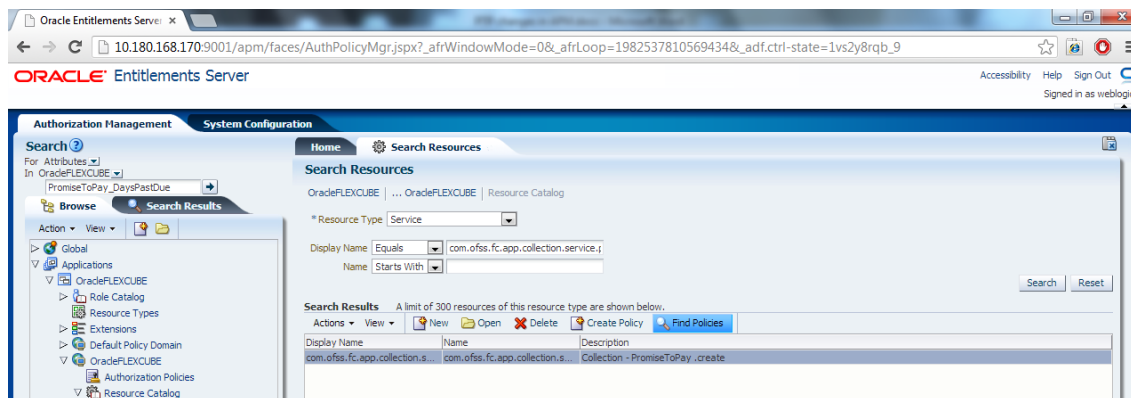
Oracle Entitlements Serve ×

10.180.168.170:9001/apm/faces/AuthPolicyMgr.jspx?_afrWindowMode=0&_afrLoop=1982537810569434&_adf.ctrl-state=1vs2y8rqb_9

ORACLE Entitlements Server

Accessibility Help Sign Out

Signed in as weblogi

Authorization Management System Configuration

Search

For Attributes

In OracleFLEXCUBE

PromiseToPay_DaysPastDue

Browse Search Results

Action View

Global

Applications

OracleFLEXCUBE

Role Catalog

Resource Types

Extensions

Default Policy Domain

OracleFLEXCUBE

Authorization Policies

Resource Catalog

Home Search Resources

Search Resources

OracleFLEXCUBE | ... OracleFLEXCUBE | Resource Catalog

* Resource Type Service

Display Name Equals com.ofss.fc.app.collection.service.

Name Starts With

Search Reset

Search Results A limit of 300 resources of this resource type are shown below.

Actions View New Open Delete Create Policy Find Policies

| Display Name | Name | Description |
|---|---|---|
| com.ofss.fc.app.collection.s... | com.ofss.fc.app.collection.s... | Collection - PromiseToPay .create |